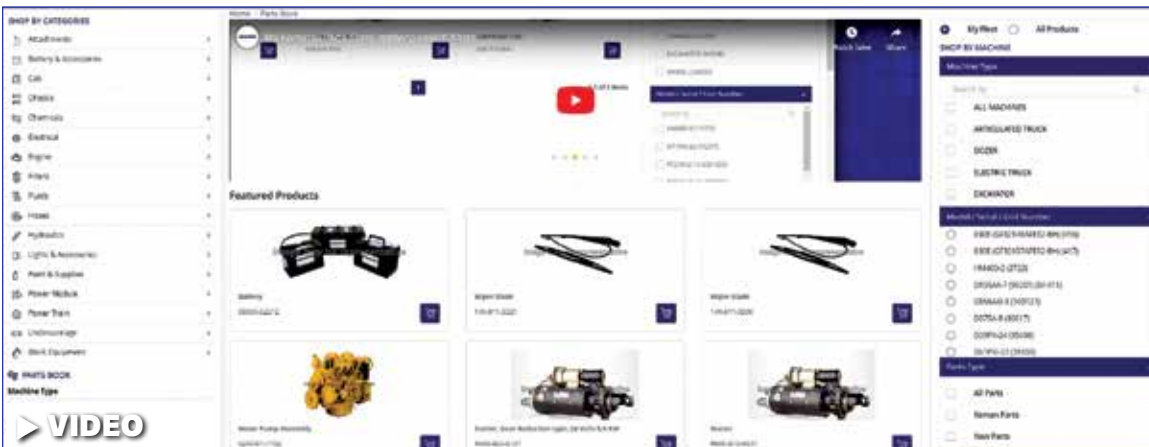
SHOP BY CATEGORIES

Attachments

Battery & Accessories

Cab

Chassis

Chemicals

Electrical

Engine

Filters

Fuels

Hoses

Hydraulics

Lights & Accessories

Paint & Supplies

Power Module

Power Train

Undercarriage

Work Equipment

PARTS BOOK

Machine Type

VIDEO

Home > Parts Store

Watch later

Share

EXCAVATOR

WHEEL LOADER

1 of 3 items

Model / Serial / Unit Number

Featured Products

Battery

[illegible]

Wiper blade

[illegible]

Wiper blade

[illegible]

Water Pump Assembly

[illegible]

Starter, Gear Reduction type, 24 Volts

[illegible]

Starter

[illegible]

My Fleet

All Products

SHOP BY MACHINE

Machine Type

Search by

ALL MACHINES

ARTICULATED TRUCK

DOZER

ELECTRIC TRUCK

EXCAVATOR

Model / Serial / Unit Number

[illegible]

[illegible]

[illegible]

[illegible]

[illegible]

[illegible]

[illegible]

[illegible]

Parts Type

All Parts

Reman Parts

New Parts